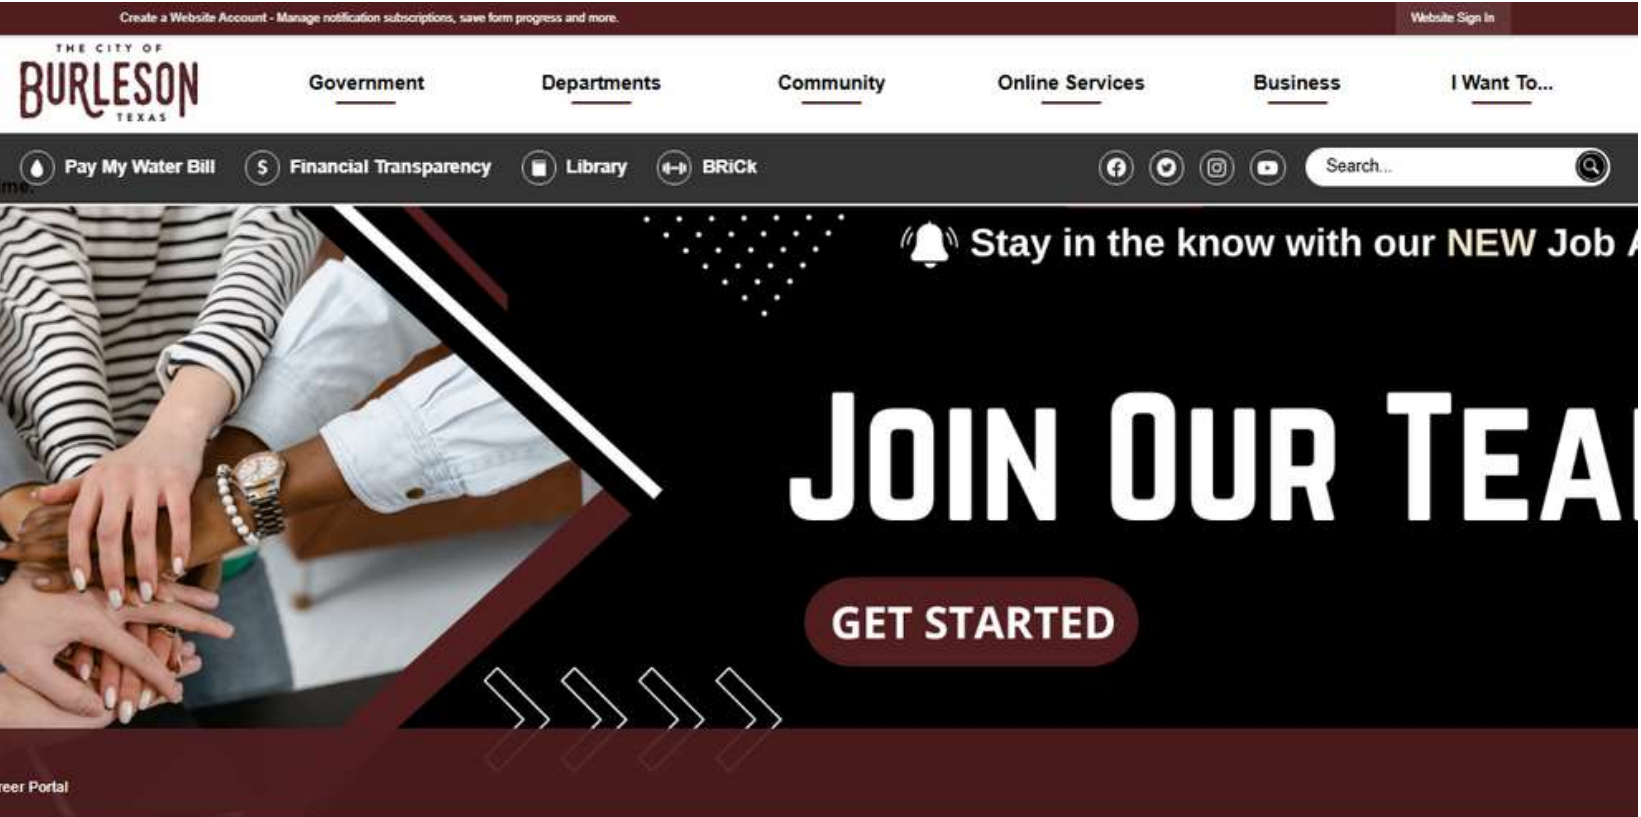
Create a Website Account - Manage notification subscriptions, save form progress and more.

Website Sign In

THE CITY OF BURLESON TEXAS

Government Departments Community Online Services Business I Want To...

Pay My Water Bill Financial Transparency Library BRiCk

Search...

me.

Stay in the know with our NEW Job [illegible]

JOIN OUR TEA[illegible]

GET STARTED

reer Portal